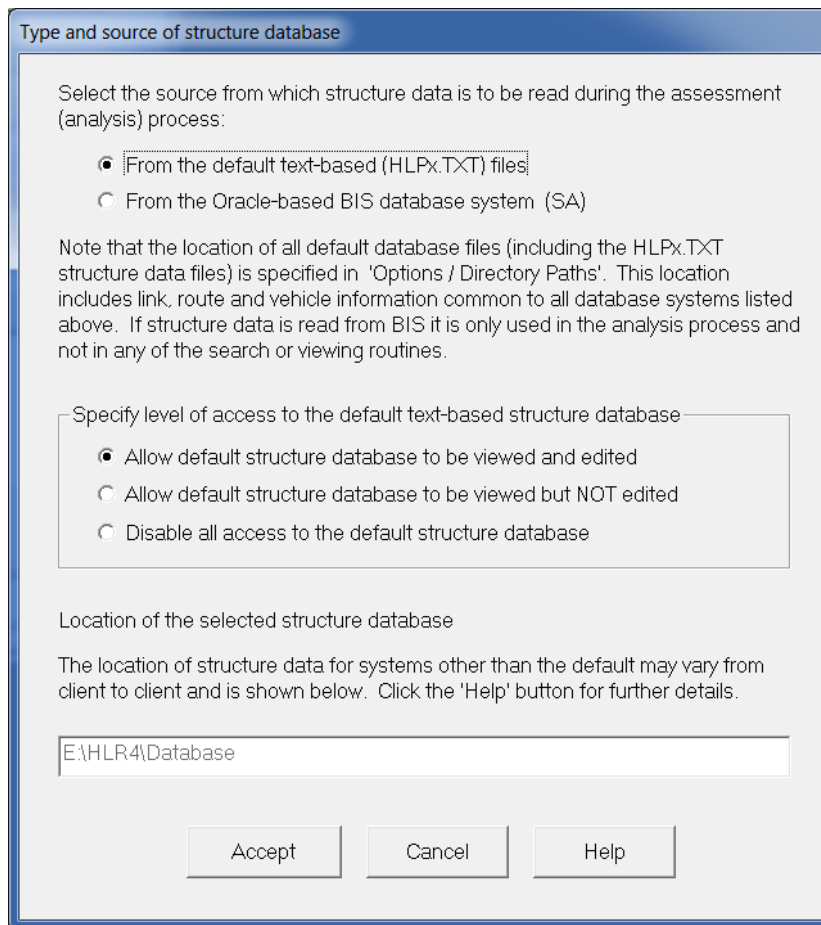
Type and source of structure database

Select the source from which structure data is to be read during the assessment (analysis) process:

From the default text-based (HLPx.TXT) files

From the Oracle-based BIS database system (SA)

Note that the location of all default database files (including the HLPx.TXT structure data files) is specified in 'Options / Directory Paths'. This location includes link, route and vehicle information common to all database systems listed above. If structure data is read from BIS it is only used in the analysis process and not in any of the search or viewing routines.

Specify level of access to the default text-based structure database

Allow default structure database to be viewed and edited

Allow default structure database to be viewed but NOT edited

Disable all access to the default structure database

Location of the selected structure database

The location of structure data for systems other than the default may vary from client to client and is shown below. Click the 'Help' button for further details.

E:\HLR4\Database

Accept

Cancel

Help